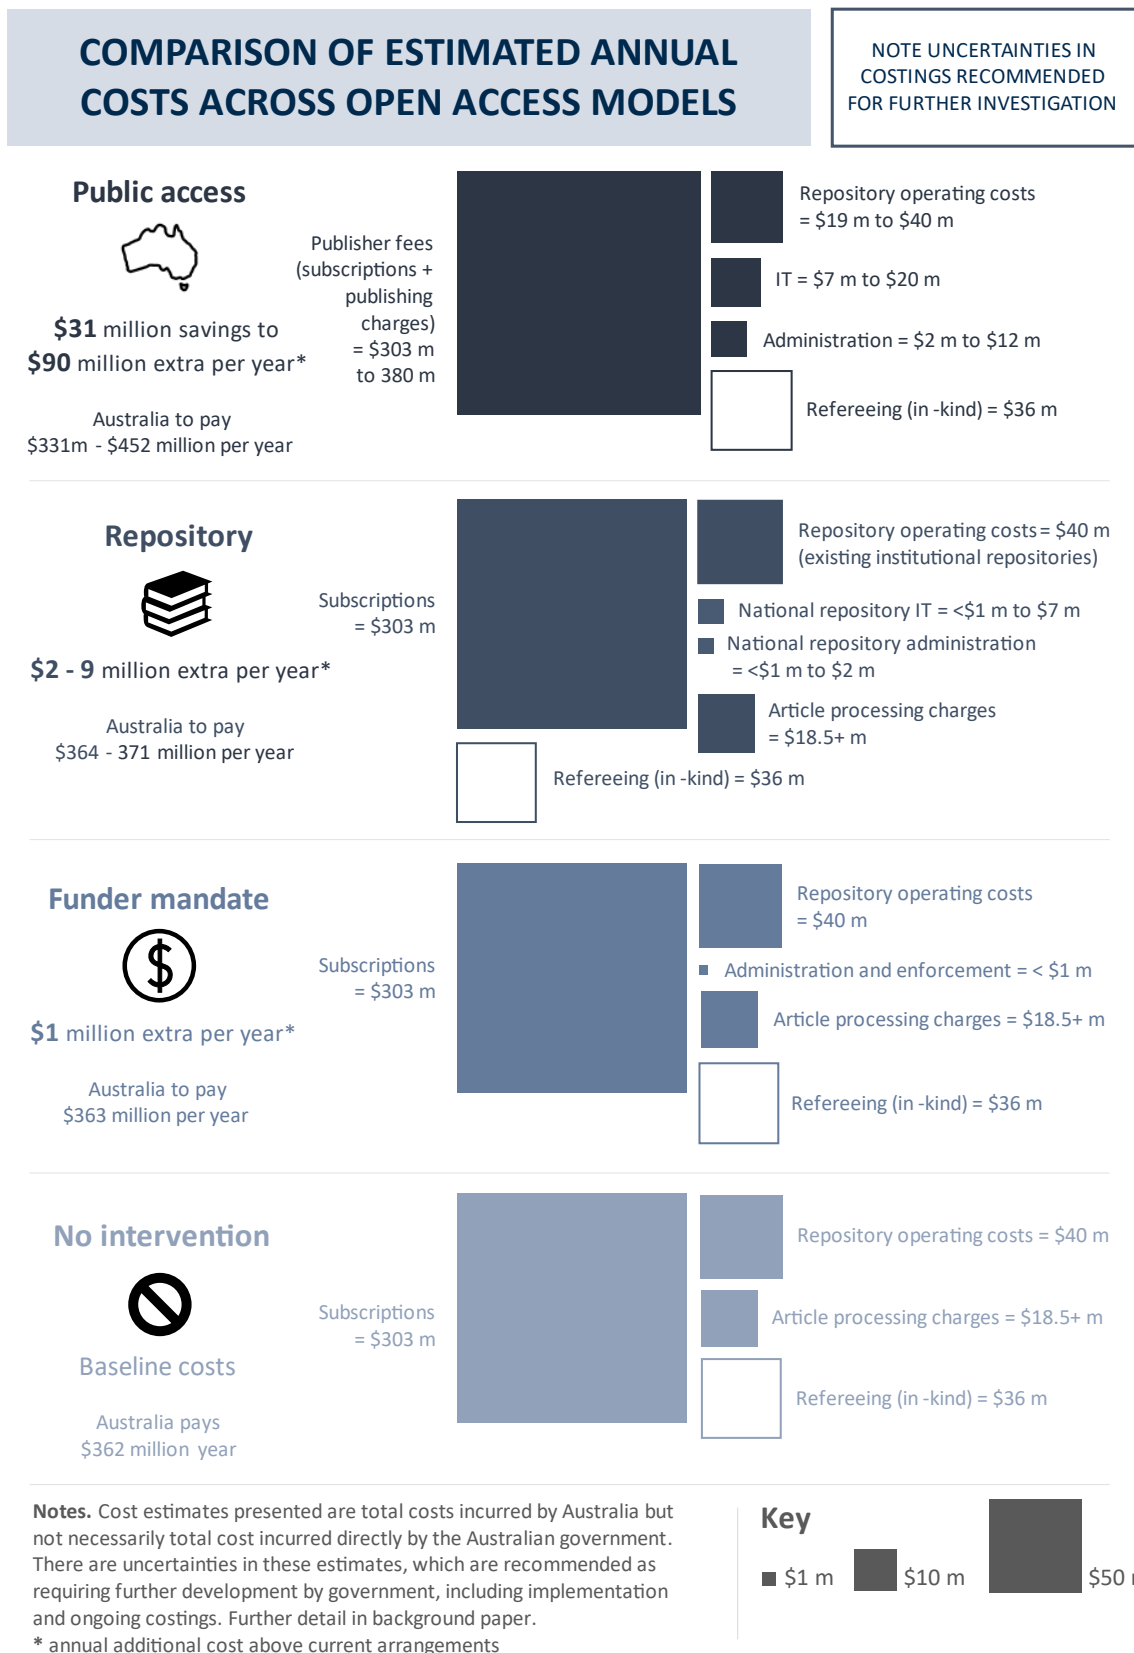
COMPARISON OF ESTIMATED ANNUAL COSTS ACROSS OPEN ACCESS MODELS

NOTE UNCERTAINTIES IN COSTINGS RECOMMENDED FOR FURTHER INVESTIGATION

Public access

$31 million savings to $90 million extra per year*

Australia to pay $331m - $452 million per year

Publisher fees (subscriptions + publishing charges) = $303 m to 380 m

Repository operating costs = $19 m to $40 m

IT = $7 m to $20 m

Administration = $2 m to $12 m

Refereeing (in -kind) = $36 m

Repository

$2 - 9 million extra per year*

Australia to pay $364 - 371 million per year

Subscriptions = $303 m

Repository operating costs = $40 m (existing institutional repositories)

National repository IT = <$1 m to $7 m

National repository administration = <$1 m to $2 m

Article processing charges = $18.5+ m

Refereeing (in -kind) = $36 m

Funder mandate

$1 million extra per year*

Australia to pay $363 million per year

Subscriptions = $303 m

Repository operating costs = $40 m

Administration and enforcement = < $1 m

Article processing charges = $18.5+ m

Refereeing (in -kind) = $36 m

No intervention

Baseline costs

Australia pays $362 million year

Subscriptions = $303 m

Repository operating costs = $40 m

Article processing charges = $18.5+ m

Refereeing (in -kind) = $36 m

Notes. Cost estimates presented are total costs incurred by Australia but not necessarily total cost incurred directly by the Australian government. There are uncertainties in these estimates, which are recommended as requiring further development by government, including implementation and ongoing costings. Further detail in background paper.
* annual additional cost above current arrangements

Key

$1 m

$10 m

$50 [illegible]